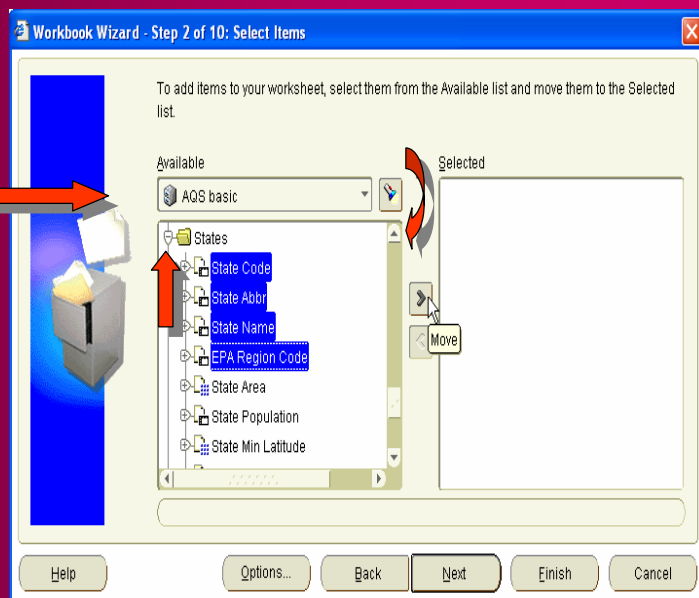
Workbook Wizard - Step 2 of 10: Select Items

To add items to your worksheet, select them from the Available list and move them to the Selected list.

Available

AQS basic

States
State Code
State Abbr
State Name
EPA Region Code
State Area
State Population
State Min Latitude

Selected

Move

Help

Options...

Back

Next

Finish

Cancel